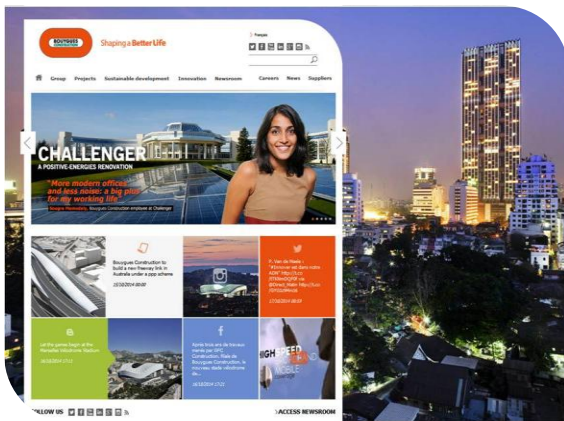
BOUYGUES CONSTRUCTION

Shaping a Better Life

Français

Group Projects Sustainable development Innovation Newsroom Careers News Suppliers

CHALLENGER
A POSITIVE-ENERGIES RENOVATION

"More modern offices and less noise: a big plus for my working life"

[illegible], Bouygues Construction employee at Challenger

Bouygues Construction to build a new freeway link in Australia under a ppp scheme
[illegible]

F. Van de Walle
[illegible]

Let the games begin at the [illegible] Stadium
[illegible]

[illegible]

HIGH SPEED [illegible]

FOLLOW US

ACCESS NEWSROOM